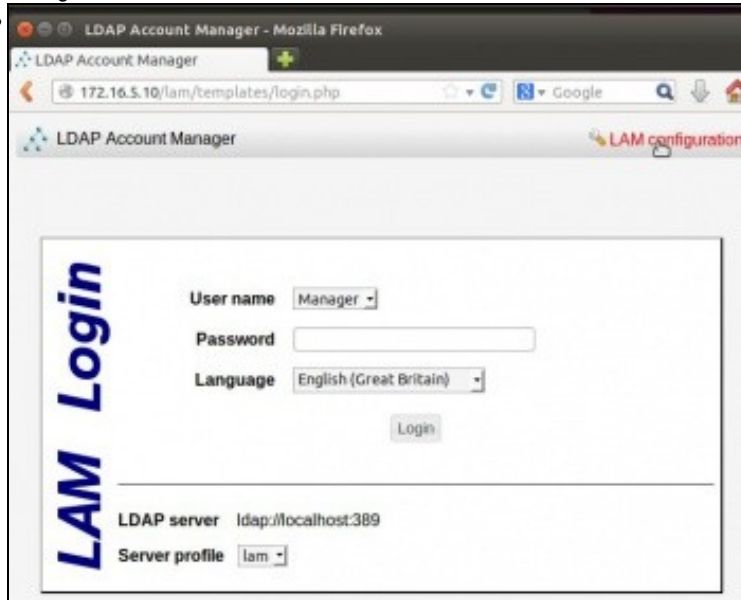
LDAP Account Manager - Mozilla Firefox

LDAP Account Manager

172.16.5.10/lam/templates/login.php

Google

LDAP Account Manager

LAM configuration

LAM Login

User name Manager

Password

Language English (Great Britain)

Login

LDAP server ldap://localhost:389

Server profile lam